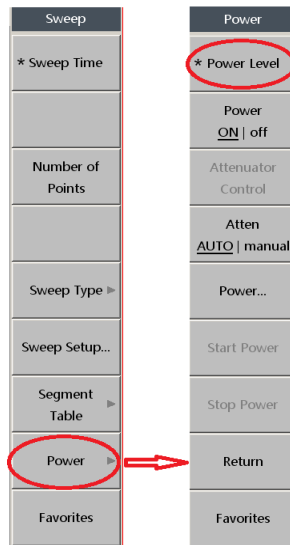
Sweep

* Sweep Time

Number of Points

Sweep Type ▶

Sweep Setup...

Segment Table ▶

Power ▶

Favorites

Power

* Power Level

Power
ON | off

Attenuator Control

Atten
AUTO | manual

Power...

Start Power

Stop Power

Return

Favorites